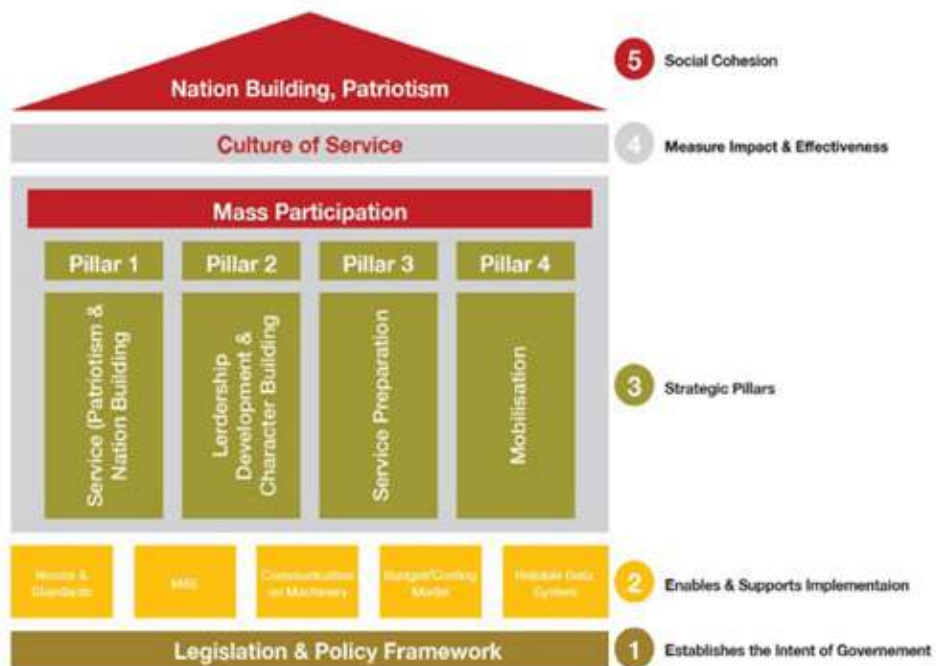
Nation Building, Patriotism

5 Social Cohesion

Culture of Service

4 Measure Impact & Effectiveness

Mass Participation

Pillar 1

Pillar 2

Pillar 3

Pillar 4

Service (Patriotism & Nation Building

Lerdership Development & Character Building

Service Preparation

Mobilisation

3 Strategic Pillars

Norms & Standards

M&E

Communication on Machinery

Budget/Costing Model

Reliable Data System

2 Enables & Supports Implementaion

Legislation & Policy Framework

1 Establishes the Intent of Governement